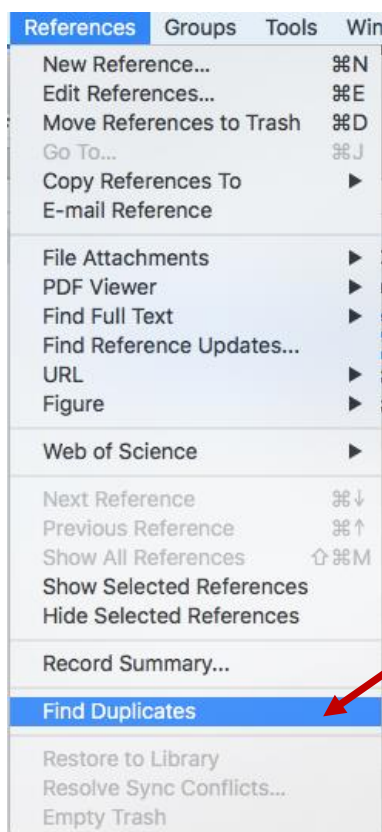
References Groups Tools Win

New Reference... ⌘N
Edit References... ⌘E
Move References to Trash ⌘D
Go To... ⌘J
Copy References To ▶
E-mail Reference

File Attachments ▶
PDF Viewer ▶
Find Full Text ▶
Find Reference Updates...
URL ▶
Figure ▶

Web of Science ▶

Next Reference ⌘↓
Previous Reference ⌘↑
Show All References ⇧⌘M
Show Selected References
Hide Selected References

Record Summary...

Find Duplicates

Restore to Library
Resolve Sync Conflicts...
Empty Trash